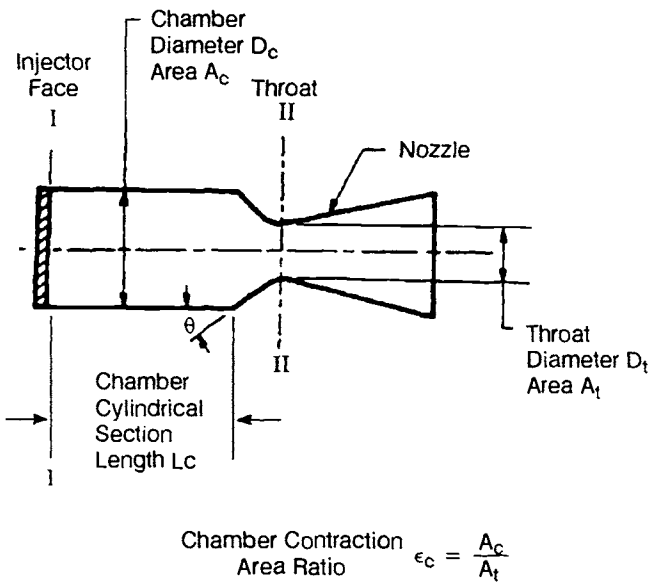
Chamber Diameter $D_c$ Area $A_c$

Injector Face

I

Throat

II

Nozzle

$\theta$

II

Throat Diameter $D_t$ Area $A_t$

Chamber Cylindrical Section Length Lc

I

Chamber Contraction Area Ratio $\epsilon_c = \frac{A_c}{A_t}$